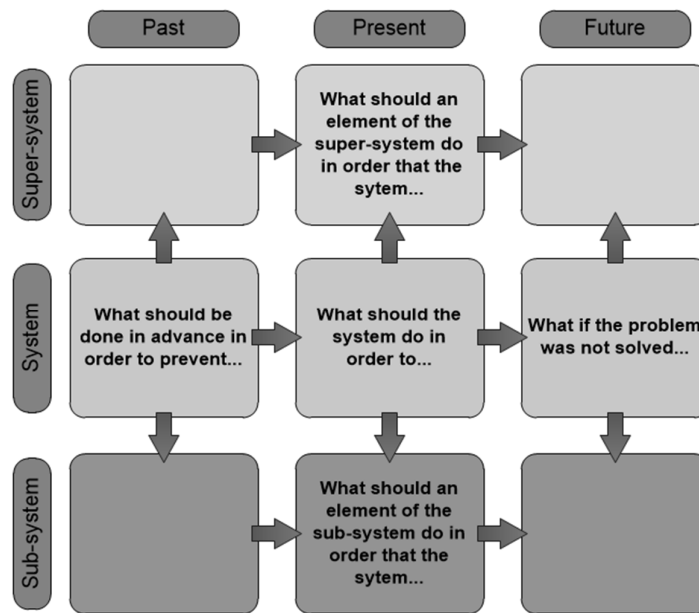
Past

Present

Future

Super-system

What should an element of the super-system do in order that the sytem...

System

What should be done in advance in order to prevent...

What should the system do in order to...

What if the problem was not solved...

Sub-system

What should an element of the sub-system do in order that the sytem...